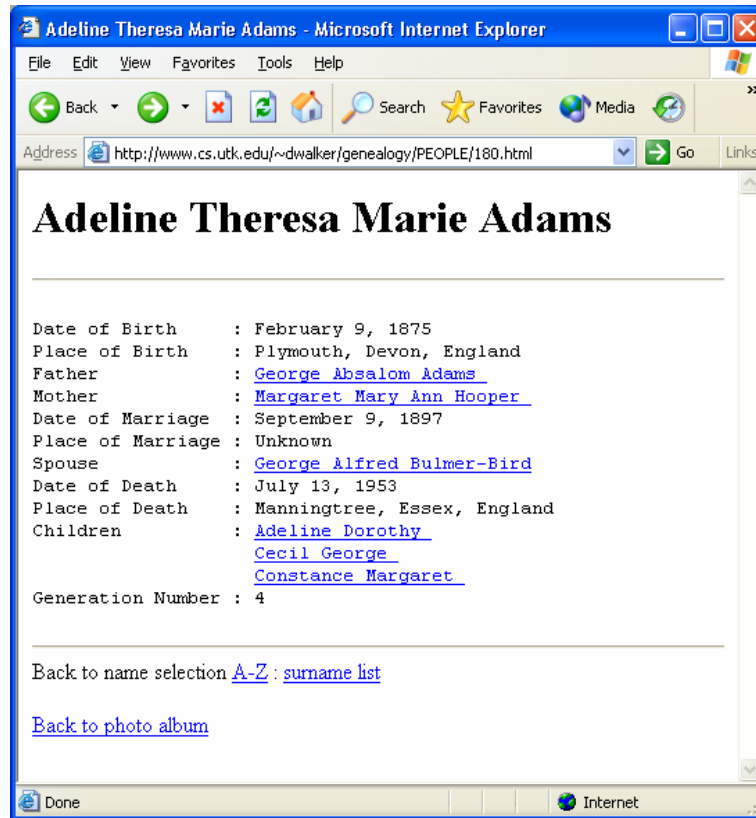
Adeline Theresa Marie Adams - Microsoft Internet Explorer

File Edit View Favorites Tools Help

Back Search Favorites Media

Address http://www.cs.utk.edu/~dwalker/genealogy/PEOPLE/180.html Go Links

Adeline Theresa Marie Adams

Date of Birth : February 9, 1875
Place of Birth : Plymouth, Devon, England
Father : George Absalom Adams
Mother : Margaret Mary Ann Hooper
Date of Marriage : September 9, 1897
Place of Marriage : Unknown
Spouse : George Alfred Bulmer-Bird
Date of Death : July 13, 1953
Place of Death : Manningtree, Essex, England
Children : Adeline Dorothy
Cecil George
Constance Margaret
Generation Number : 4

Back to name selection A-Z : surname list

Back to photo album

Done Internet